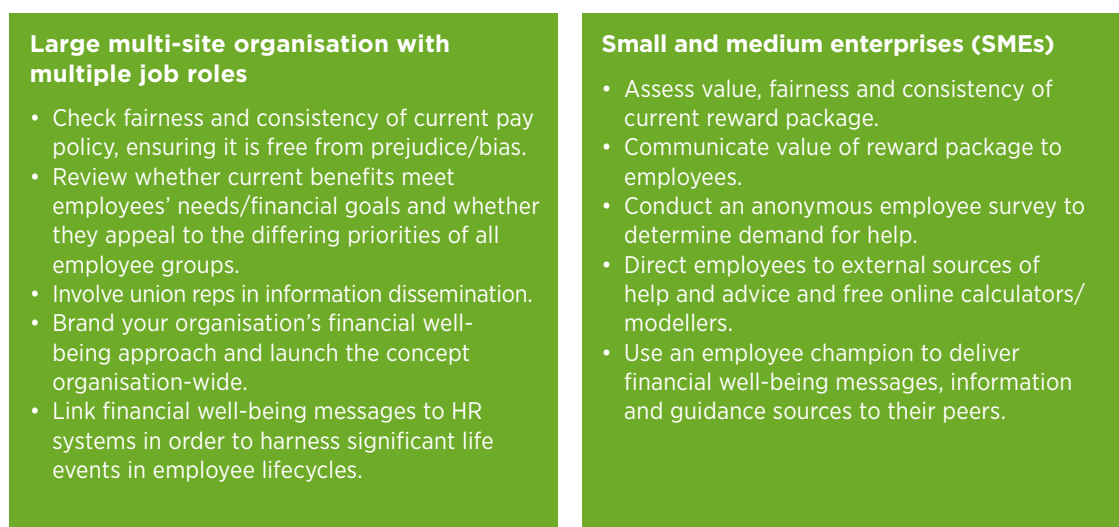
Large multi-site organisation with multiple job roles

• Check fairness and consistency of current pay policy, ensuring it is free from prejudice/bias.
• Review whether current benefits meet employees' needs/financial goals and whether they appeal to the differing priorities of all employee groups.
• Involve union reps in information dissemination.
• Brand your organisation's financial well-being approach and launch the concept organisation-wide.
• Link financial well-being messages to HR systems in order to harness significant life events in employee lifecycles.

Small and medium enterprises (SMEs)

• Assess value, fairness and consistency of current reward package.
• Communicate value of reward package to employees.
• Conduct an anonymous employee survey to determine demand for help.
• Direct employees to external sources of help and advice and free online calculators/modellers.
• Use an employee champion to deliver financial well-being messages, information and guidance sources to their peers.